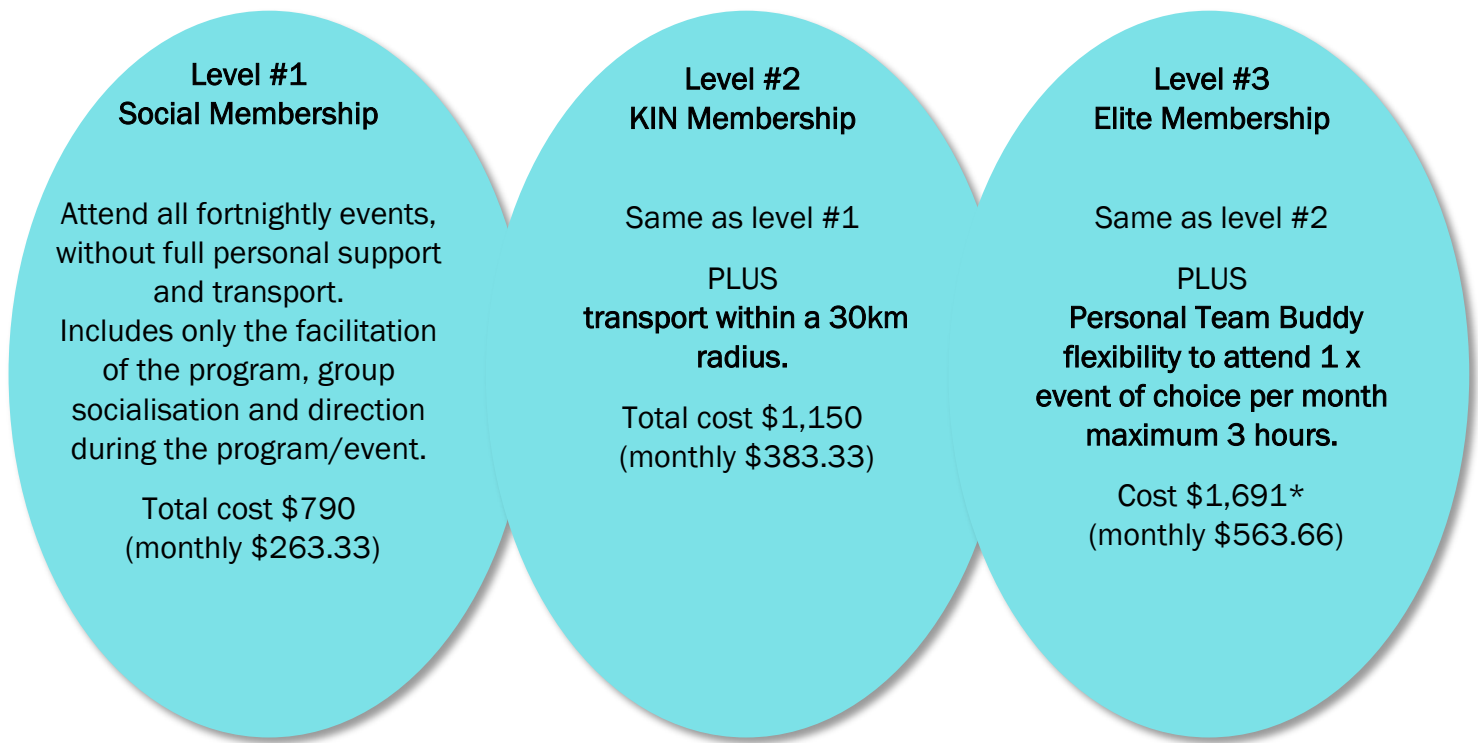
Level #1
Social Membership

Attend all fortnightly events, without full personal support and transport.
Includes only the facilitation of the program, group socialisation and direction during the program/event.

Total cost \$790
(monthly \$263.33)

Level #2
KIN Membership

Same as level #1

PLUS
transport within a 30km radius.

Total cost \$1,150
(monthly \$383.33)

Level #3
Elite Membership

Same as level #2

PLUS
Personal Team Buddy flexibility to attend 1 x event of choice per month maximum 3 hours.

Cost \$1,691*
(monthly \$563.66)